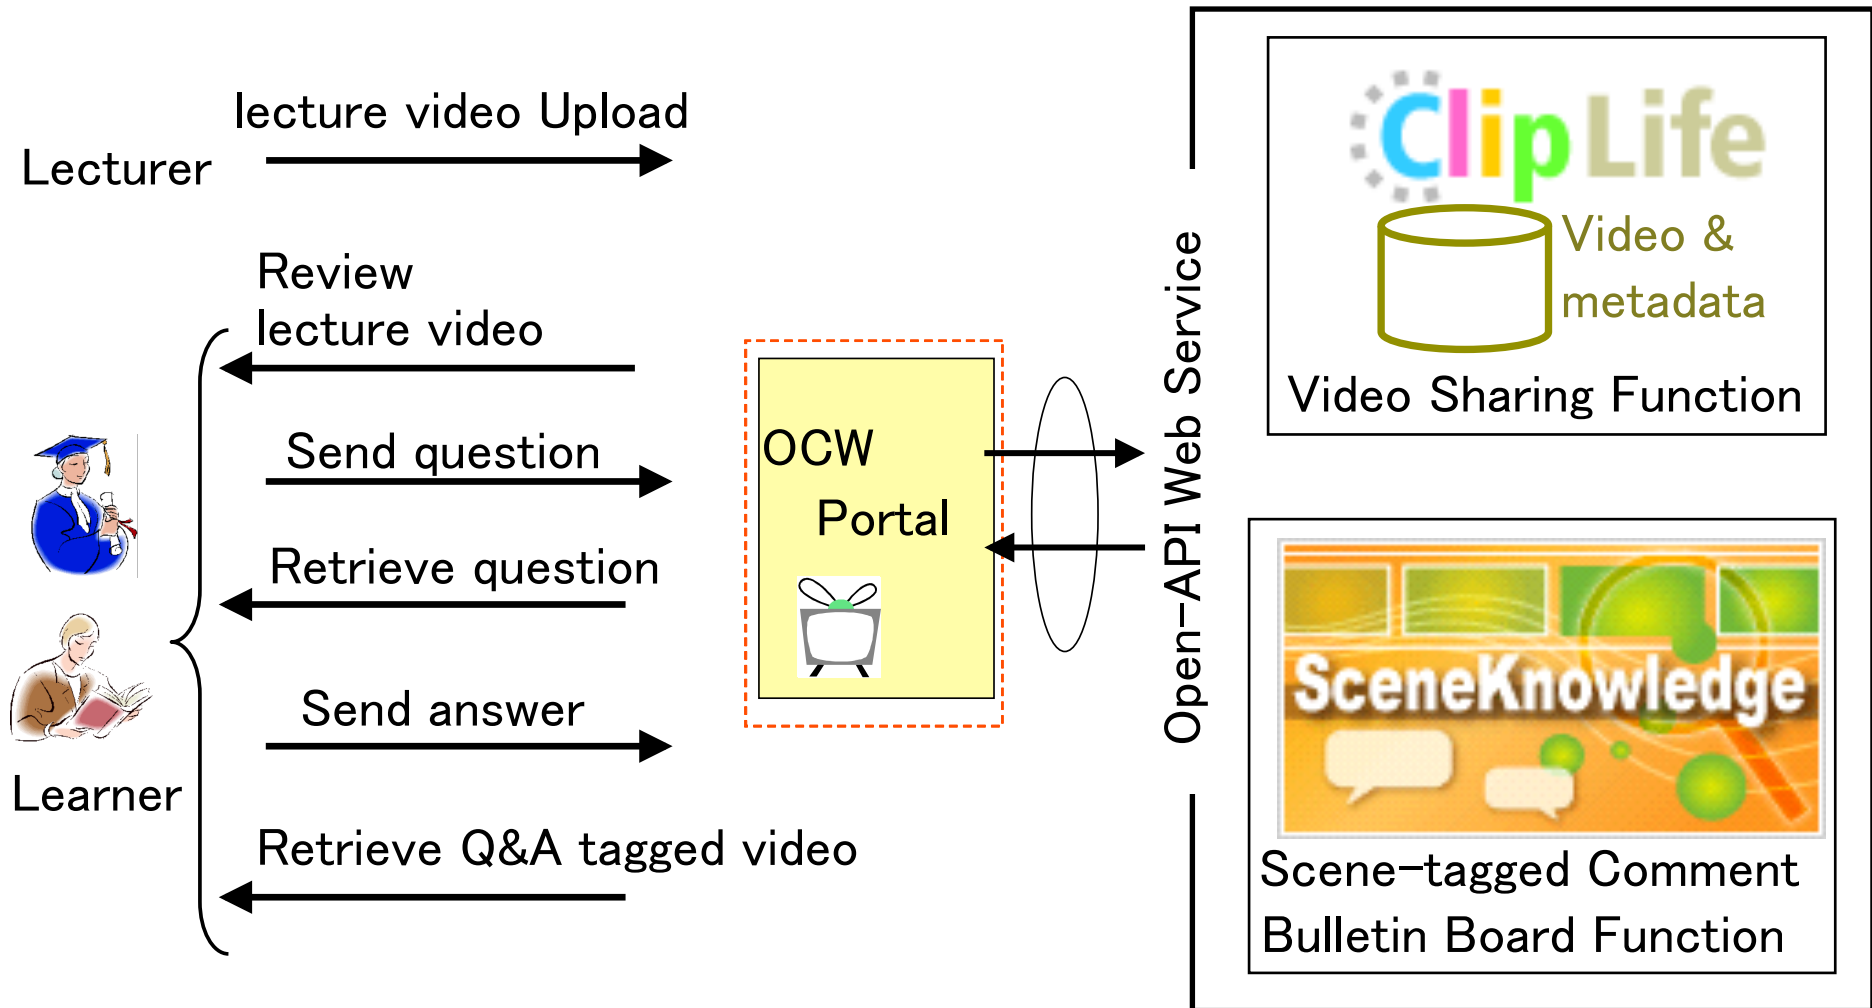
lecture video Upload

Lecturer

Review lecture video

Send question

Retrieve question

Send answer

Learner

Retrieve Q&A tagged video

OCW Portal

Open-API Web Service

ClipLife

Video & metadata

Video Sharing Function

SceneKnowledge

Scene-tagged Comment Bulletin Board Function